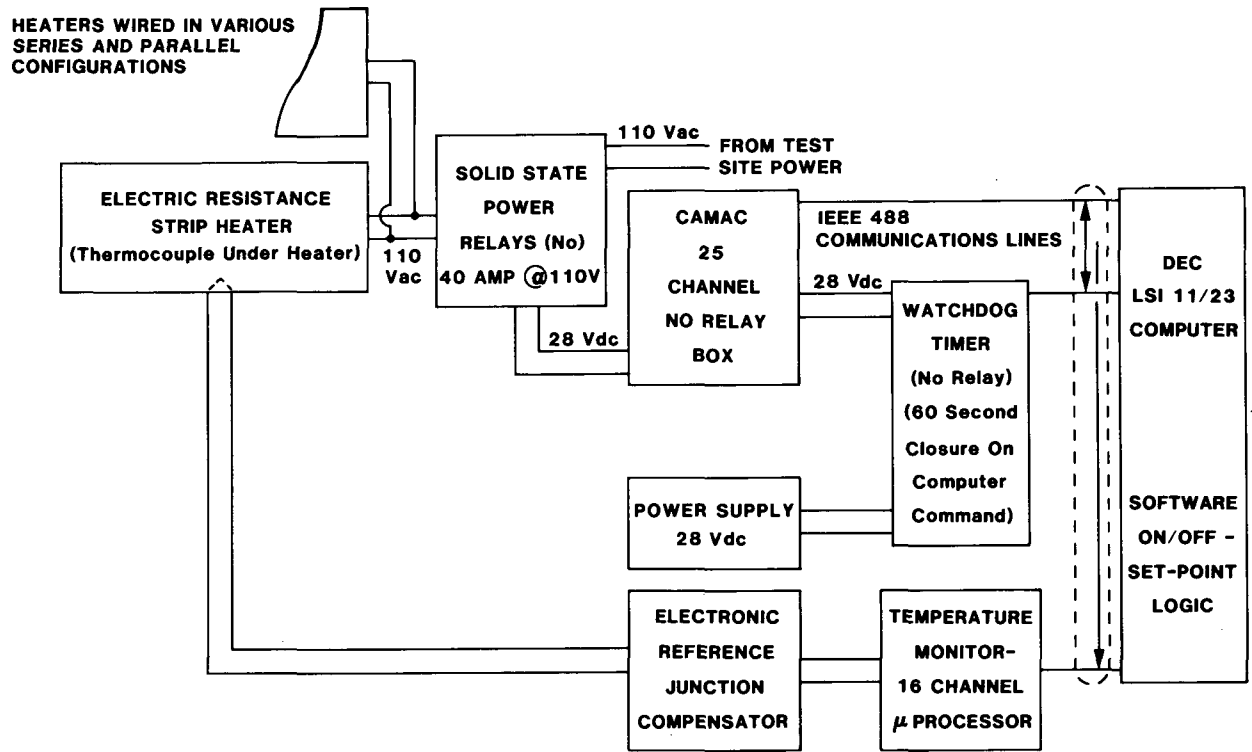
HEATERS WIRED IN VARIOUS SERIES AND PARALLEL CONFIGURATIONS

110 Vac
FROM TEST
SITE POWER

ELECTRIC RESISTANCE STRIP HEATER (Thermocouple Under Heater)

110 Vac

SOLID STATE POWER RELAYS (No) 40 AMP @110V

CAMAC 25 CHANNEL NO RELAY BOX

IEEE 488 COMMUNICATIONS LINES

28 Vdc

28 Vdc

DEC LSI 11/23 COMPUTER

WATCHDOG TIMER (No Relay) (60 Second Closure On Computer Command)

POWER SUPPLY 28 Vdc

SOFTWARE ON/OFF - SET-POINT LOGIC

ELECTRONIC REFERENCE JUNCTION COMPENSATOR

TEMPERATURE MONITOR- 16 CHANNEL $\mu$ PROCESSOR